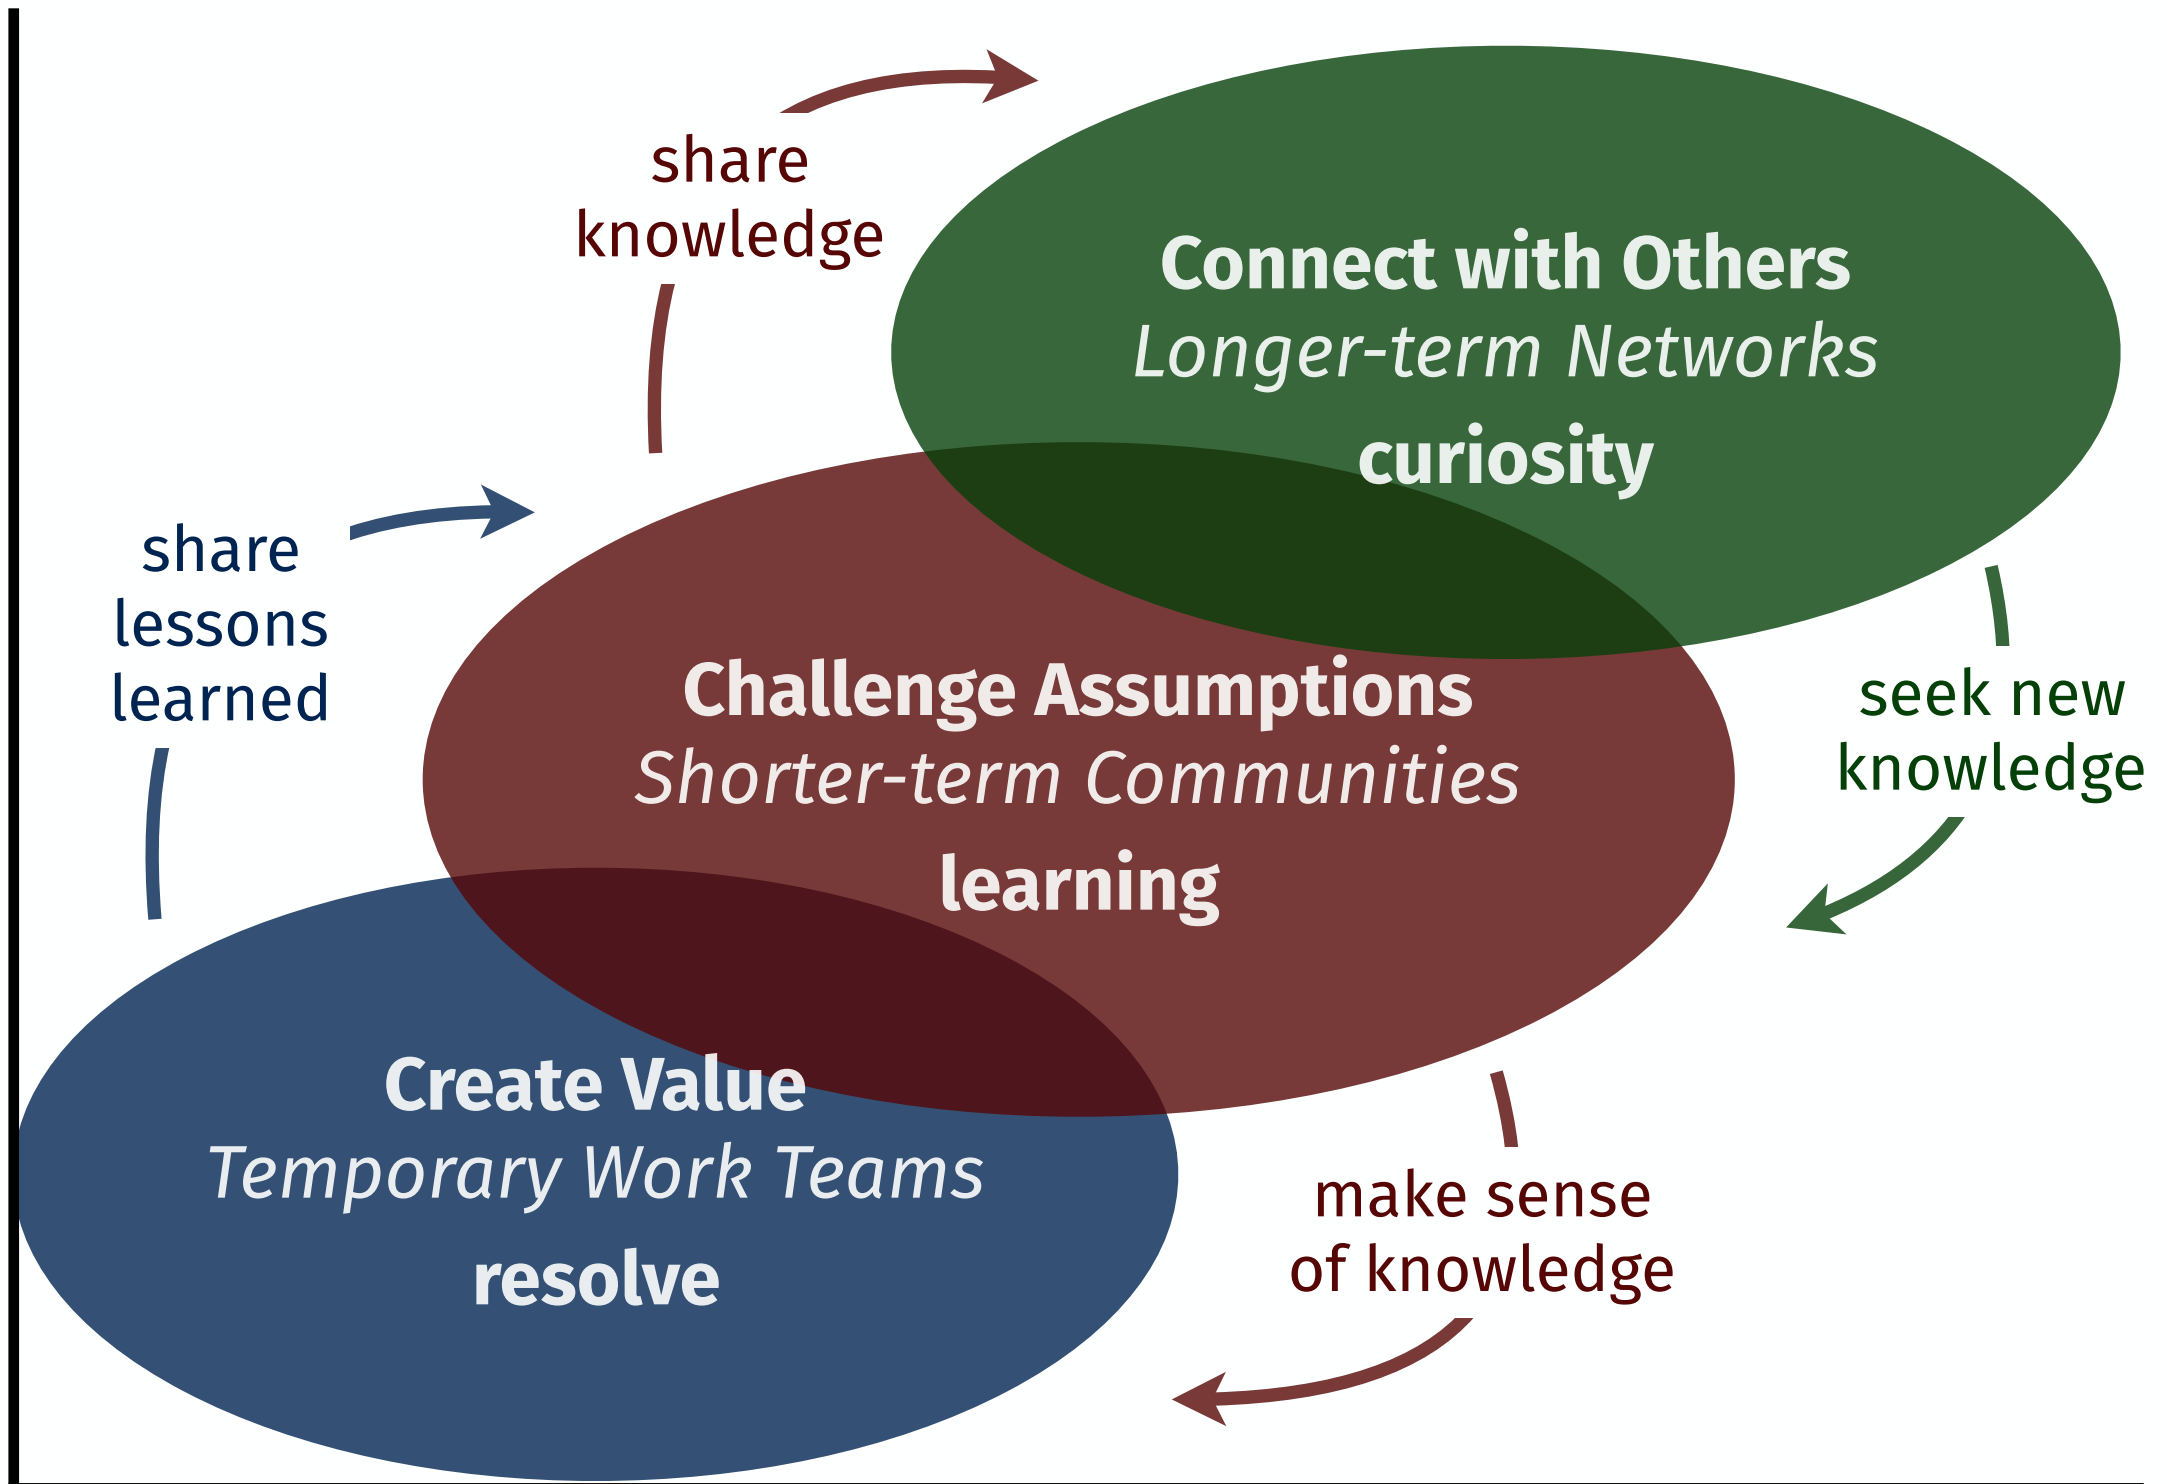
share knowledge

Connect with Others
*Longer-term Networks*
curiosity

share lessons learned

Challenge Assumptions
*Shorter-term Communities*
learning

seek new knowledge

Create Value
*Temporary Work Teams*
resolve

make sense of knowledge